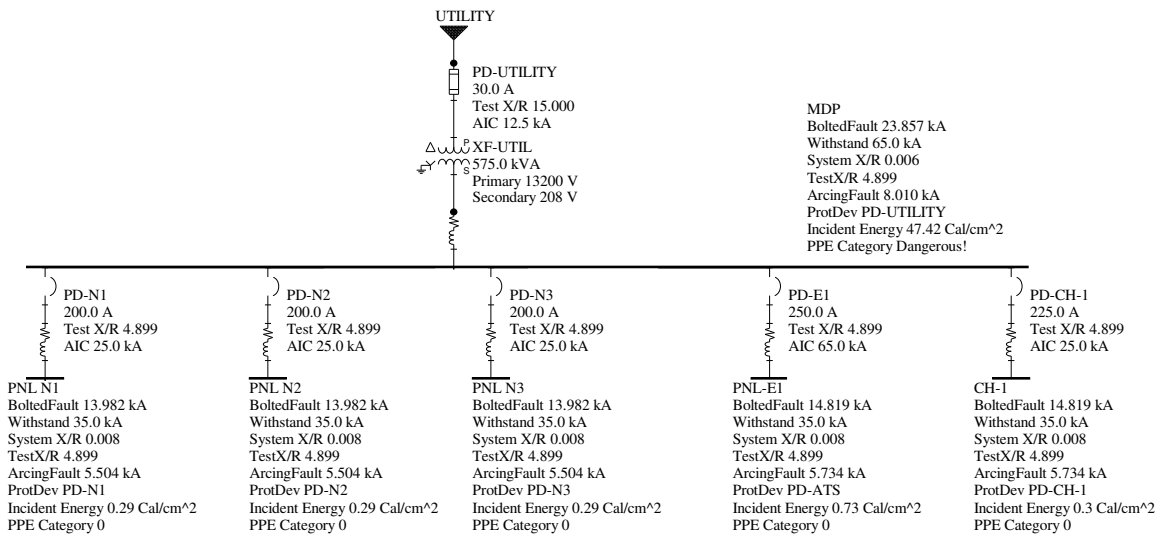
UTILITY

PD-UTILITY
30.0 A
Test X/R 15.000
AIC 12.5 kA

XF-UTIL
575.0 kVA
Primary 13200 V
Secondary 208 V

P
S

MDP
BoltedFault 23.857 kA
Withstand 65.0 kA
System X/R 0.006
TestX/R 4.899
ArcingFault 8.010 kA
ProtDev PD-UTILITY
Incident Energy 47.42 Cal/cm^2
PPE Category Dangerous!

PD-N1
200.0 A
Test X/R 4.899
AIC 25.0 kA

PD-N2
200.0 A
Test X/R 4.899
AIC 25.0 kA

PD-N3
200.0 A
Test X/R 4.899
AIC 25.0 kA

PD-E1
250.0 A
Test X/R 4.899
AIC 65.0 kA

PD-CH-1
225.0 A
Test X/R 4.899
AIC 25.0 kA

PNL N1
BoltedFault 13.982 kA
Withstand 35.0 kA
System X/R 0.008
TestX/R 4.899
ArcingFault 5.504 kA
ProtDev PD-N1
Incident Energy 0.29 Cal/cm^2
PPE Category 0

PNL N2
BoltedFault 13.982 kA
Withstand 35.0 kA
System X/R 0.008
TestX/R 4.899
ArcingFault 5.504 kA
ProtDev PD-N2
Incident Energy 0.29 Cal/cm^2
PPE Category 0

PNL N3
BoltedFault 13.982 kA
Withstand 35.0 kA
System X/R 0.008
TestX/R 4.899
ArcingFault 5.504 kA
ProtDev PD-N3
Incident Energy 0.29 Cal/cm^2
PPE Category 0

PNL-E1
BoltedFault 14.819 kA
Withstand 35.0 kA
System X/R 0.008
TestX/R 4.899
ArcingFault 5.734 kA
ProtDev PD-ATS
Incident Energy 0.73 Cal/cm^2
PPE Category 0

CH-1
BoltedFault 14.819 kA
Withstand 35.0 kA
System X/R 0.008
TestX/R 4.899
ArcingFault 5.734 kA
ProtDev PD-CH-1
Incident Energy 0.3 Cal/cm^2
PPE Category 0